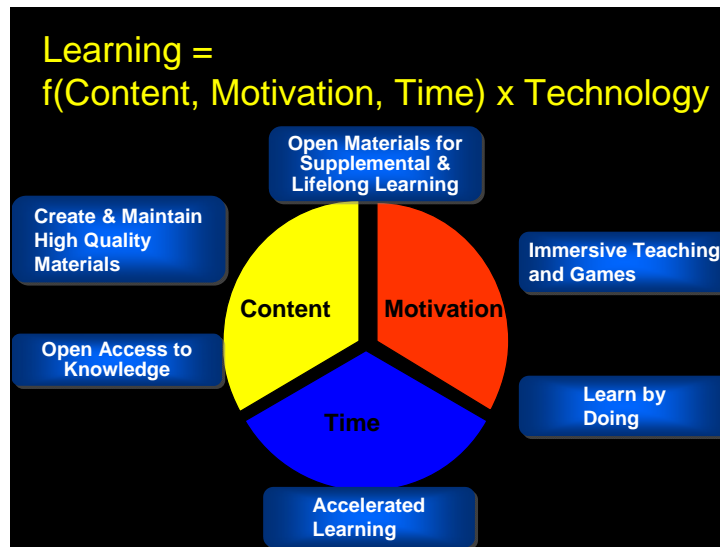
Learning =
f(Content, Motivation, Time) x Technology

Open Materials for Supplemental & Lifelong Learning

Create & Maintain High Quality Materials

Immersive Teaching and Games

Content

Motivation

Open Access to Knowledge

Learn by Doing

Time

Accelerated Learning